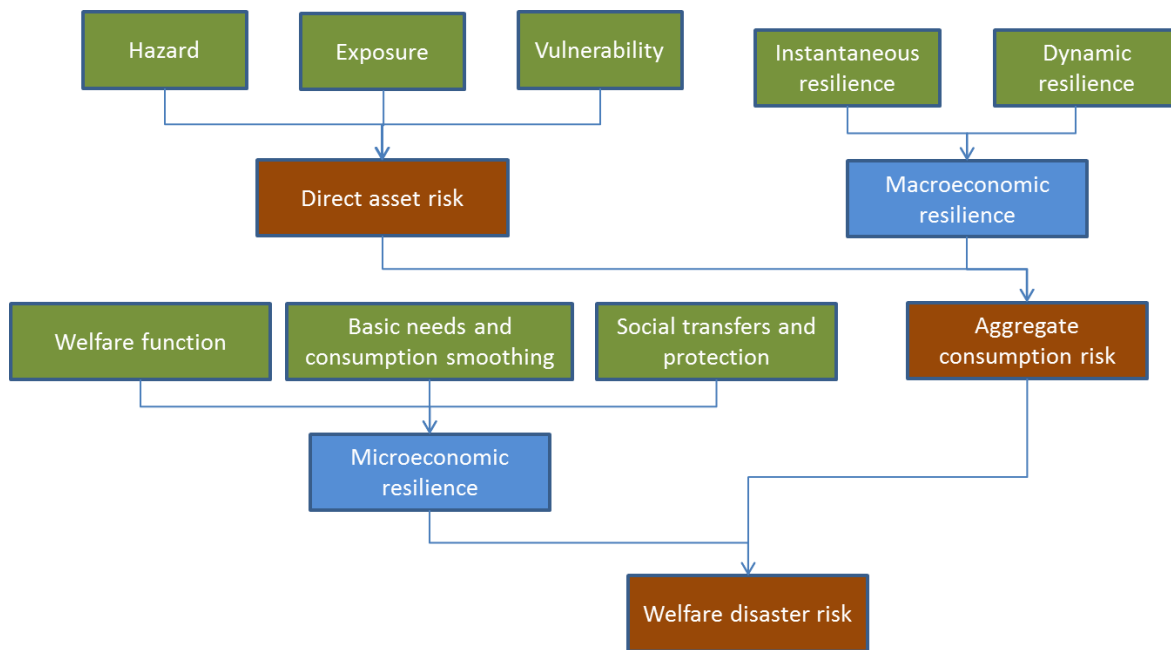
Hazard

Exposure

Vulnerability

Instantaneous resilience

Dynamic resilience

Direct asset risk

Macroeconomic resilience

Welfare function

Basic needs and consumption smoothing

Social transfers and protection

Aggregate consumption risk

Microeconomic resilience

Welfare disaster risk